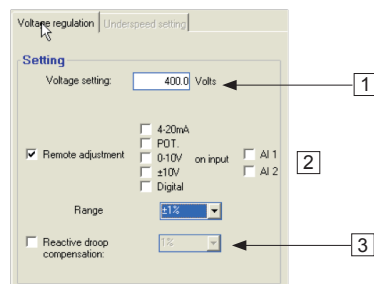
Voltage regulation | Underspeed setting

Setting

Voltage setting: 400.0 Volts

1

Remote adjustment

4-20mA
POT.
0-10V
±10V
Digital

on input

AI 1
AI 2

2

Range ±1%

Reactive droop compensation: 1%

3